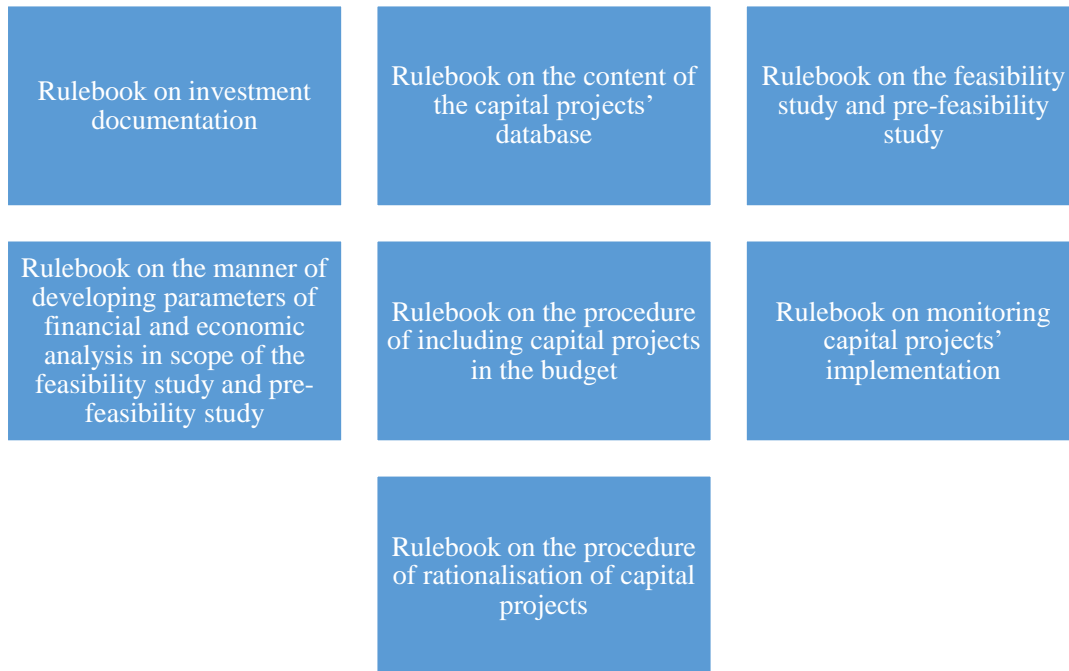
Rulebook on investment documentation

Rulebook on the content of the capital projects' database

Rulebook on the feasibility study and pre-feasibility study

Rulebook on the manner of developing parameters of financial and economic analysis in scope of the feasibility study and pre-feasibility study

Rulebook on the procedure of including capital projects in the budget

Rulebook on monitoring capital projects' implementation

Rulebook on the procedure of rationalisation of capital projects